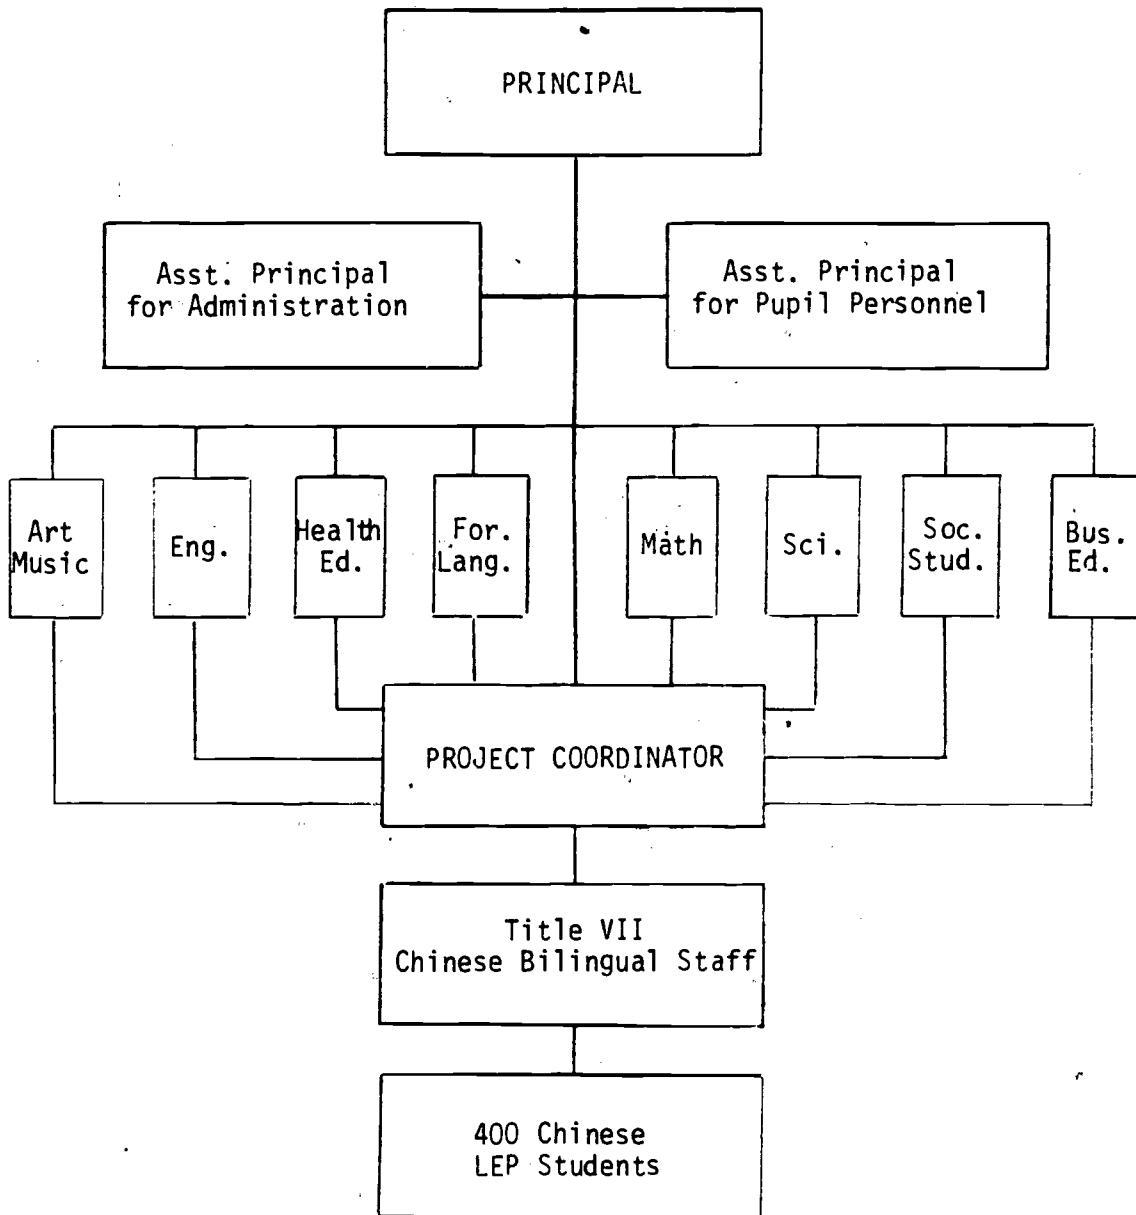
PRINCIPAL

Asst. Principal for Administration

Asst. Principal for Pupil Personnel

Art Music

Eng.

Health Ed.

For. Lang.

Math

Sci.

Soc. Stud.

Bus. Ed.

PROJECT COORDINATOR

Title VII Chinese Bilingual Staff

400 Chinese LEP Students